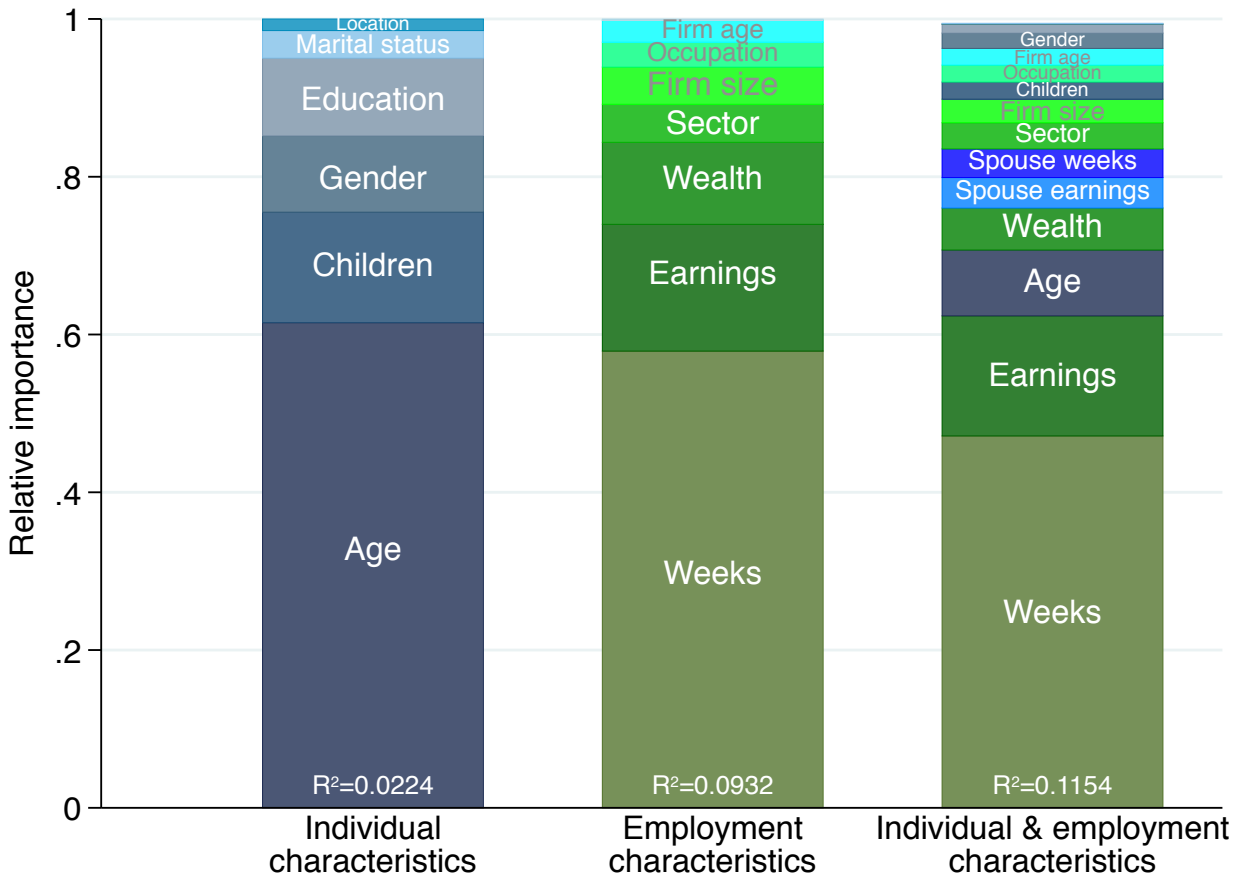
1
.8
.6
.4
.2
0
Relative importance

Location
Marital status
Education
Gender
Children
Age
R²=0.0224

Firm age
Occupation
Firm size
Sector
Wealth
Earnings
Weeks
R²=0.0932

Gender
Firm age
Occupation
Children
Firm size
Sector
Spouse weeks
Spouse earnings
Wealth
Age
Earnings
Weeks
R²=0.1154

Individual characteristics
Employment characteristics
Individual & employment characteristics